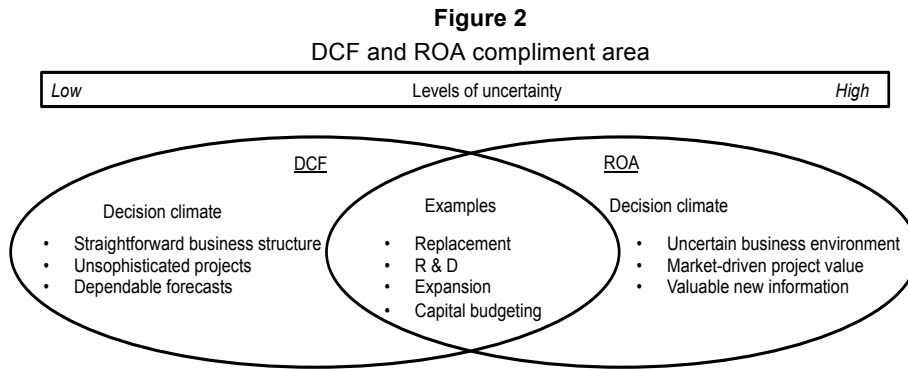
**Figure 2**

DCF and ROA compliment area

*Low* Levels of uncertainty *High*

DCF

Decision climate

- Straightforward business structure
- Unsophisticated projects
- Dependable forecasts

Examples

- Replacement
- R & D
- Expansion
- Capital budgeting

ROA

Decision climate

- Uncertain business environment
- Market-driven project value
- Valuable new information